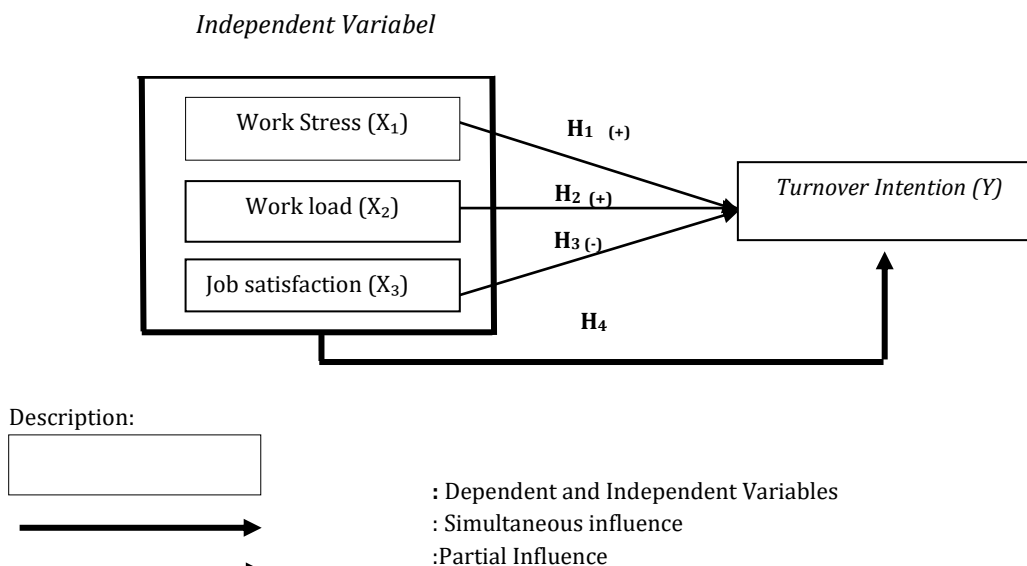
*Independent Variabel*

Work Stress ($X_1$)

Work load ($X_2$)

Job satisfaction ($X_3$)

**H1 (+)**

**H2 (+)**

**H3 (-)**

*Turnover Intention (Y)*

**H4**

Description:

**:** Dependent and Independent Variables

: Simultaneous influence

:Partial Influence